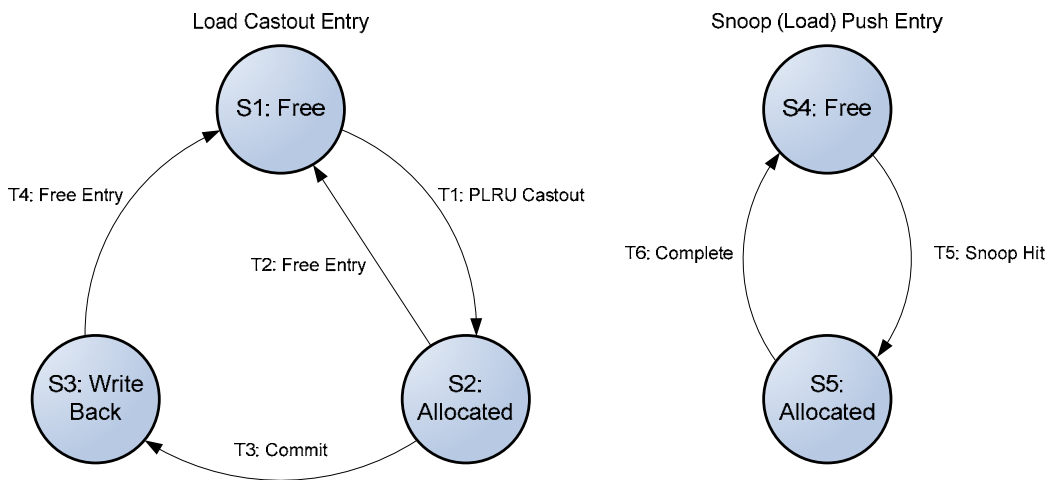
Load Castout Entry

S1: Free

T4: Free Entry

T1: PLRU Castout

T2: Free Entry

S3: Write Back

S2: Allocated

T3: Commit

Snoop (Load) Push Entry

S4: Free

T6: Complete

T5: Snoop Hit

S5: Allocated